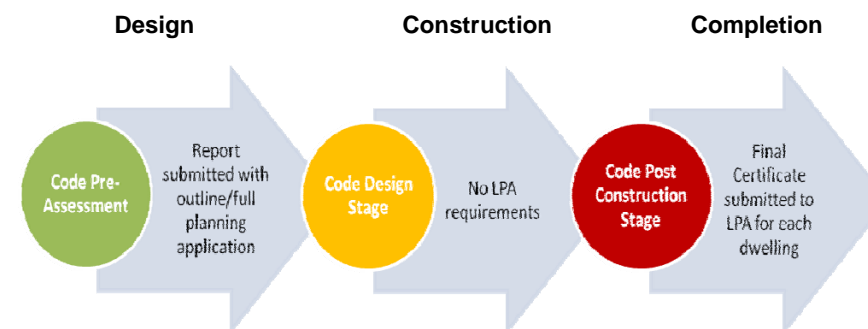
Design

Construction

Completion

Code Pre-Assessment

Report submitted with outline/full planning application

Code Design Stage

No LPA requirements

Code Post Construction Stage

Final Certificate submitted to LPA for each dwelling